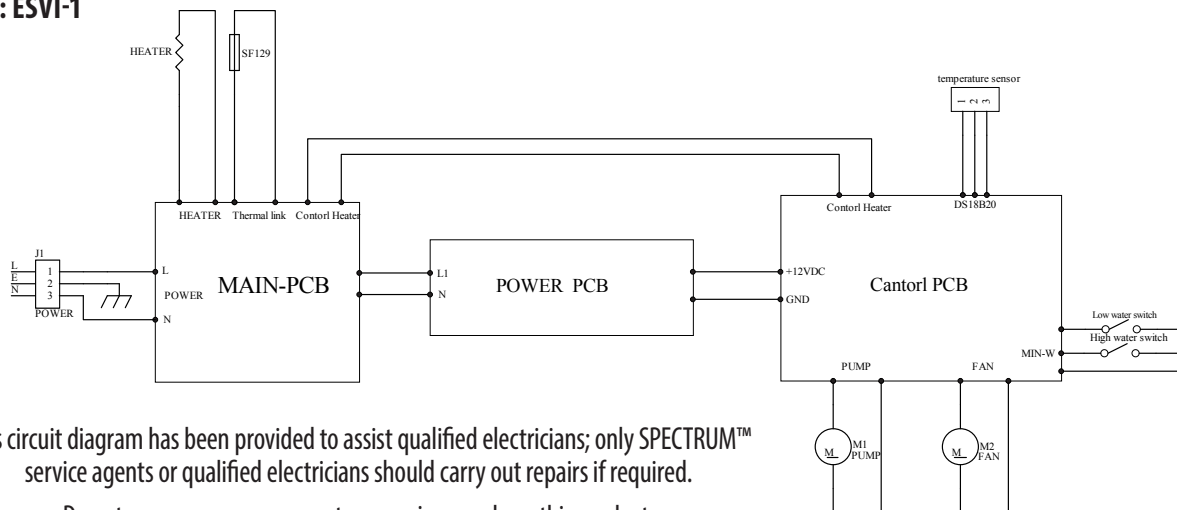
: ESVI-1

HEATER

SF129

temperature sensor

1 2 3

HEATER Thermal link Contorl Heater

Contorl Heater DS18B20

J1

L E N

1 2 3

POWER

L

POWER

N

MAIN-PCB

L1

N

POWER PCB

+12VDC

GND

Cantorl PCB

Low water switch

High water switch

MIN-W

PUMP FAN

M M1 PUMP

M M2 FAN

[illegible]s circuit diagram has been provided to assist qualified electricians; only SPECTRUM™ service agents or qualified electricians should carry out repairs if required.

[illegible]